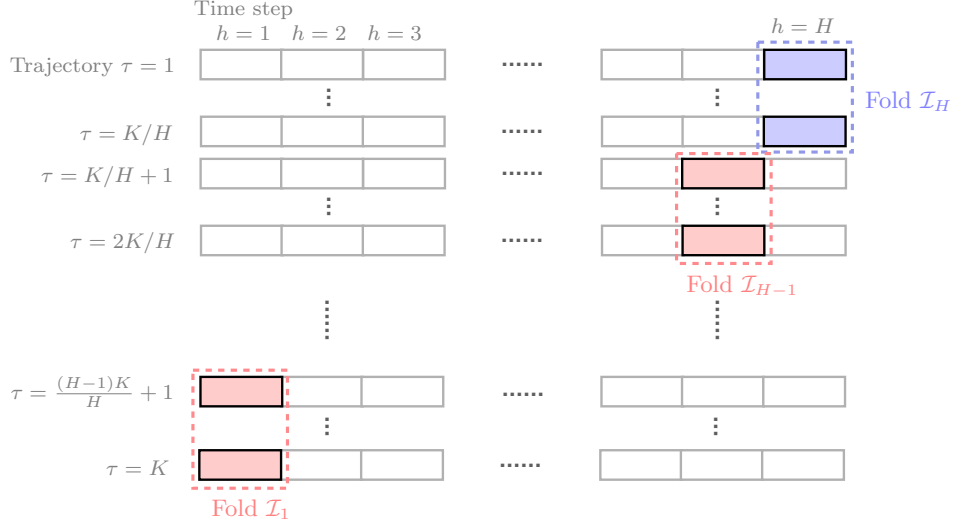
Time step

$h = 1$ $h = 2$ $h = 3$ $h = H$

Trajectory $\tau = 1$

Fold $\mathcal{I}_H$

$\tau = K/H$

$\tau = K/H + 1$

$\tau = 2K/H$

Fold $\mathcal{I}_{H-1}$

$\tau = \frac{(H-1)K}{H} + 1$

$\tau = K$

Fold $\mathcal{I}_1$